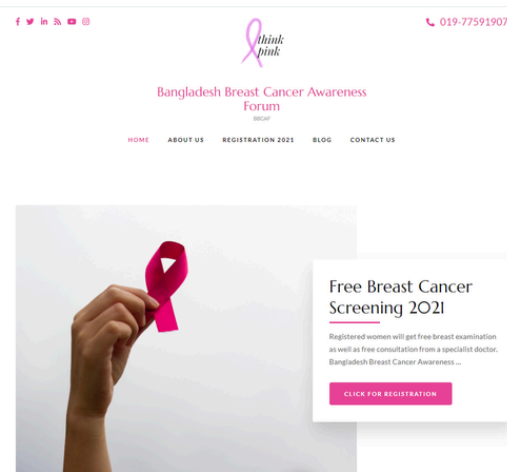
019-77591907

think pink

Bangladesh Breast Cancer Awareness Forum

BBCAF

HOME ABOUT US REGISTRATION 2021 BLOG CONTACT US

Free Breast Cancer Screening 2021

Registered women will get free breast examination as well as free consultation from a specialist doctor. Bangladesh Breast Cancer Awareness ...

CLICK FOR REGISTRATION